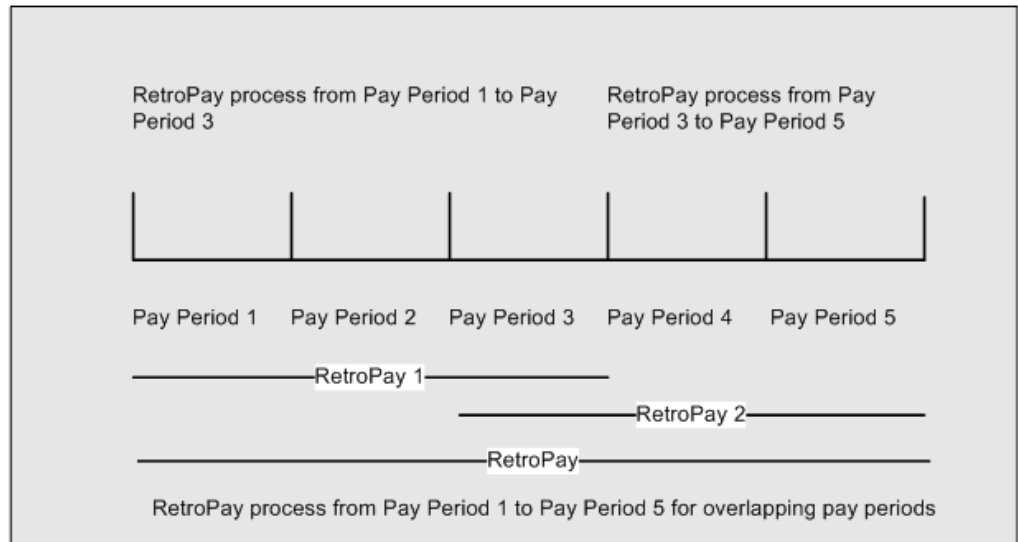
RetroPay process from Pay Period 1 to Pay Period 3

RetroPay process from Pay Period 3 to Pay Period 5

Pay Period 1 Pay Period 2 Pay Period 3 Pay Period 4 Pay Period 5

RetroPay 1

RetroPay 2

RetroPay

RetroPay process from Pay Period 1 to Pay Period 5 for overlapping pay periods